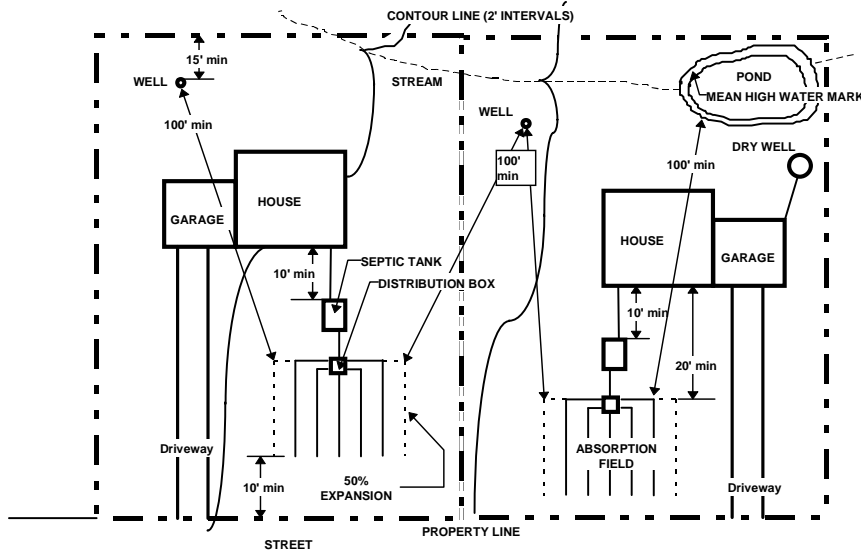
CONTOUR LINE (2' INTERVALS)

15' min

WELL

STREAM

100' min

GARAGE

HOUSE

10' min

SEPTIC TANK

DISTRIBUTION BOX

Driveway

10' min

50%
EXPANSION

STREET

PROPERTY LINE

WELL

100'
min

POND

MEAN HIGH WATER MARK

100' min

DRY WELL

HOUSE

GARAGE

10' min

20' min

ABSORPTION
FIELD

Driveway